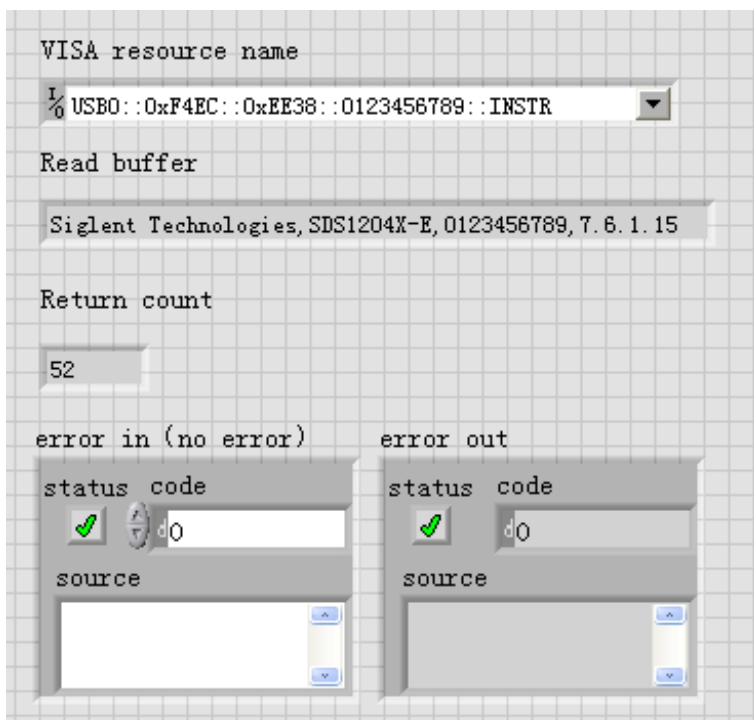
VISA resource name

I/O USB0::0xF4EC::0xEE38::0123456789::INSTR

Read buffer

Siglent Technologies,SDS1204X-E,0123456789,7.6.1.15

Return count

52

error in (no error)

status code

d 0

source

error out

status code

d 0

source